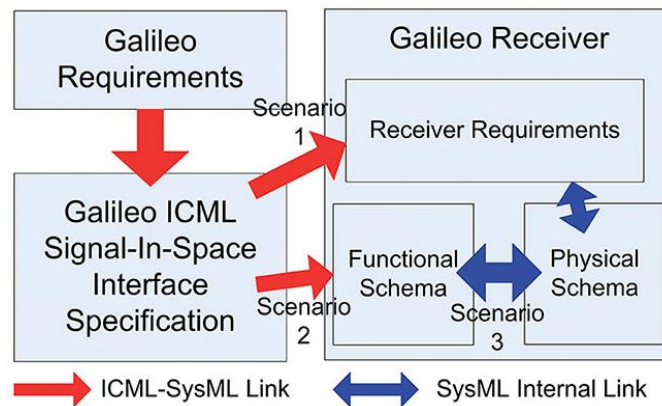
Galileo Requirements

Galileo ICML Signal-In-Space Interface Specification

Galileo Receiver

Scenario 1

Receiver Requirements

Functional Schema

Physical Schema

Scenario 2

Scenario 3

ICML-SysML Link

SysML Internal Link